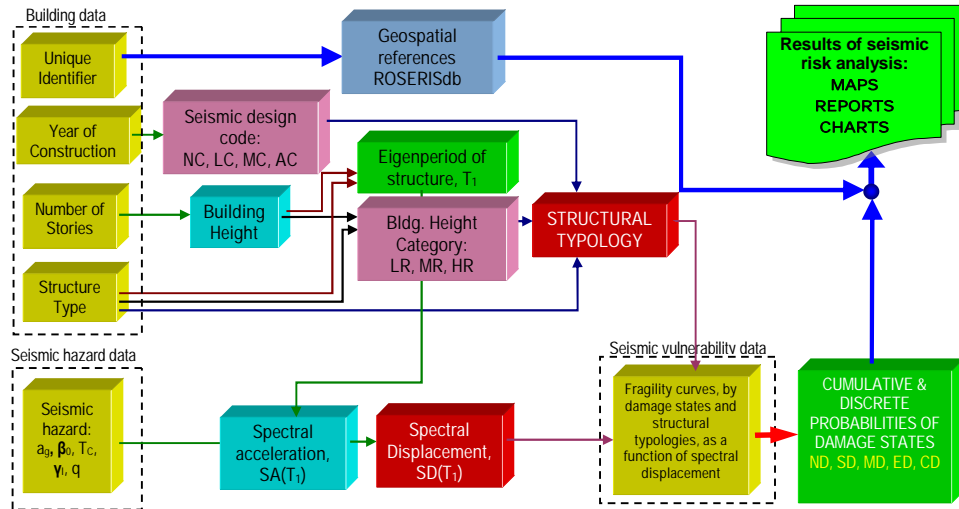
Building data

Unique Identifier

Year of Construction

Number of Stories

Structure Type

Geospatial references ROSERISdb

Seismic design code: NC, LC, MC, AC

Building Height

Eigenperiod of structure, $T_1$

Bldg. Height Category: LR, MR, HR

STRUCTURAL TYPOLOGY

Results of seismic risk analysis: MAPS REPORTS CHARTS

Seismic hazard data

Seismic hazard: $a_g$, $\beta_0$, $T_C$, $\gamma_I$, q

Spectral acceleration, $SA(T_1)$

Spectral Displacement, $SD(T_1)$

Seismic vulnerability data

Fragility curves, by damage states and structural typologies, as a function of spectral displacement

CUMULATIVE & DISCRETE PROBABILITIES OF DAMAGE STATES

ND, SD, MD, ED, CD